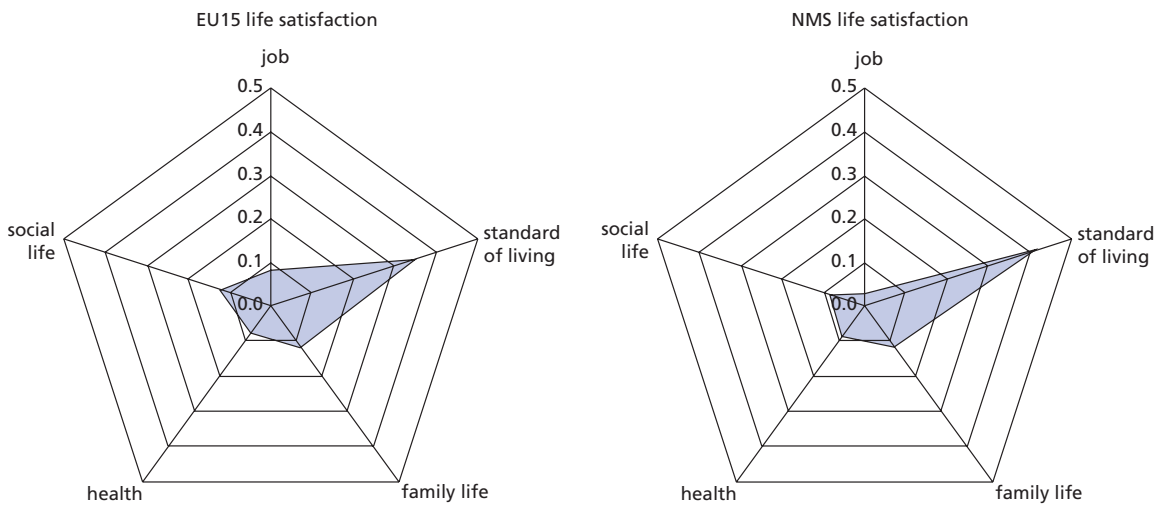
EU15 life satisfaction

job

0.5
0.4
0.3
0.2
0.1
0.0

social life

standard of living

health

family life

NMS life satisfaction

job

0.5
0.4
0.3
0.2
0.1
0.0

social life

standard of living

health

family life